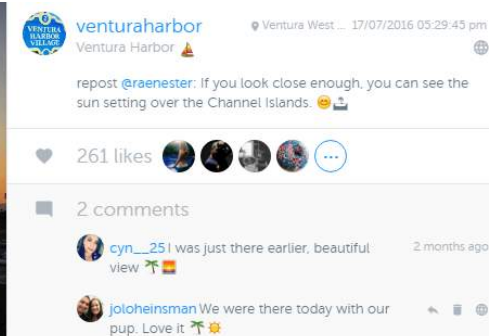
VENTURA HARBOR VILLAGE

venturaharbor
Ventura Harbor ⛵

Ventura West ... 17/07/2016 05:29:45 pm

repost @raenester: If you look close enough, you can see the sun setting over the Channel Islands. 😊🛥

261 likes

2 comments

cyn__25 I was just there earlier, beautiful view 🌴🌅
2 months ago

joloheinsman We were there today with our pup. Love it 🌴🌞